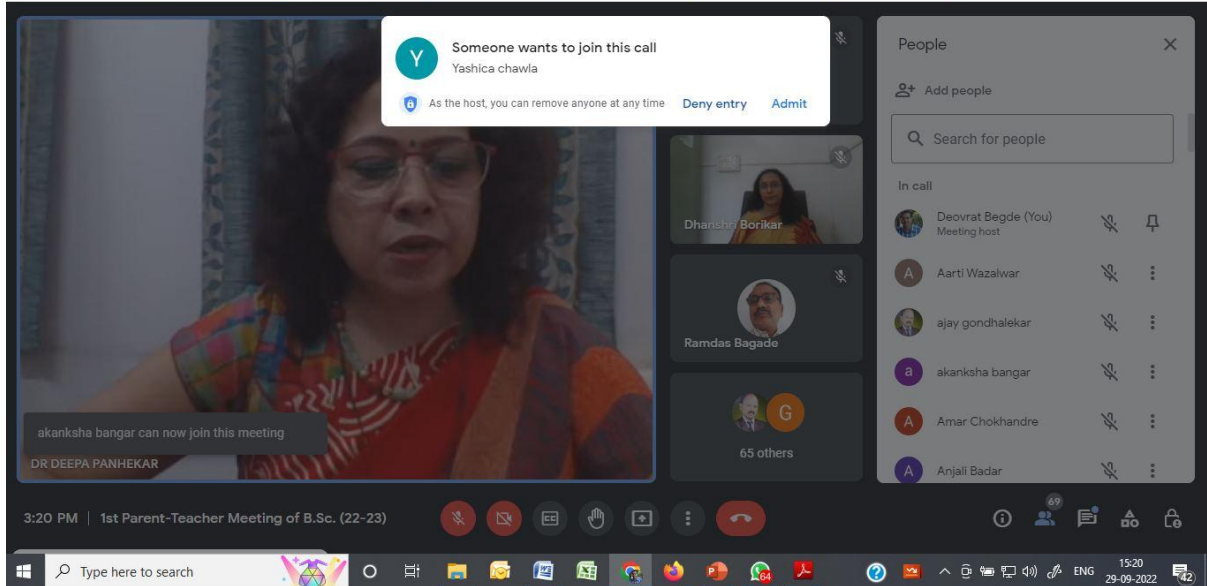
Y
Someone wants to join this call
Yashica chawla
As the host, you can remove anyone at any time
Deny entry
Admit

Dhanshri Borikar

Ramdas Bagade

G
65 others

akanksha bangar can now join this meeting
DR DEEPA PANHEKAR

People
Add people
Search for people
In call
Deovrat Begde (You)
Meeting host
A Aarti Wazalwar
ajay gondhalekar
a akanksha bangar
A Amar Chokhandre
A Anjali Badar

3:20 PM | 1st Parent-Teacher Meeting of B.Sc. (22-23)

69

Type here to search
64
ENG
15:20
29-09-2022
42